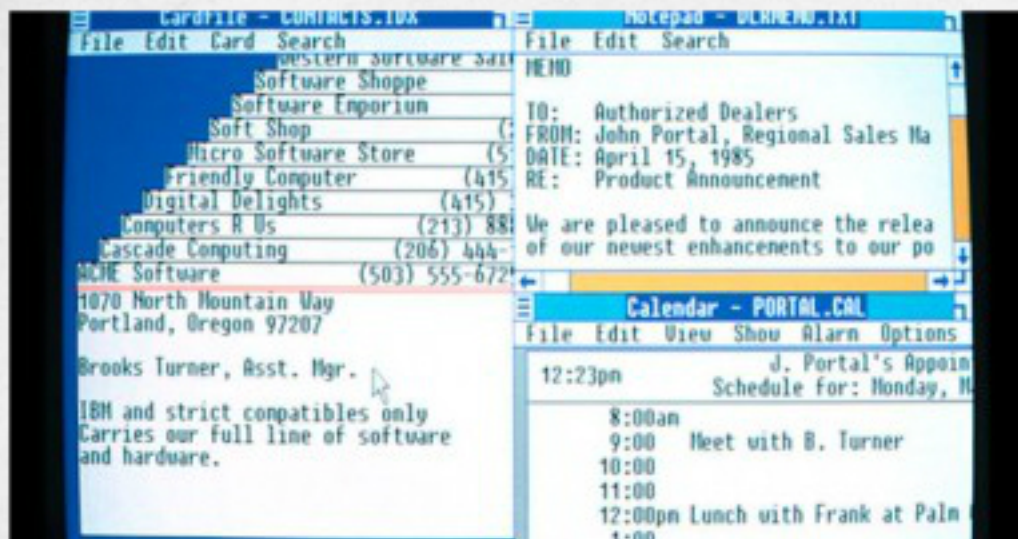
Cardfile - CONTACTS.IDX
File Edit Card Search
Western Software Sal
Software Shoppe
Software Emporium
Soft Shop (
Micro Software Store (5
Friendly Computer (415
Digital Delights (415)
Computers R Us (213) 88
Cascade Computing (206) 444-
ACME Software (503) 555-672
1070 North Mountain Way
Portland, Oregon 97207

Brooks Turner, Asst. Mgr.

IBM and strict compatibles only
Carries our full line of software and hardware.

Notepad - DLRMEMO.TXT
File Edit Search
MEMO

TO: Authorized Dealers
FROM: John Portal, Regional Sales Ma
DATE: April 15, 1985
RE: Product Announcement

We are pleased to announce the relea
of our newest enhancements to our po

Calendar - PORTAL.CAL
File Edit View Show Alarm Options
12:23pm J. Portal's Appoin
Schedule for: Monday, M
8:00am
9:00 Meet with B. Turner
10:00
11:00
12:00pm Lunch with Frank at Palm
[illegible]